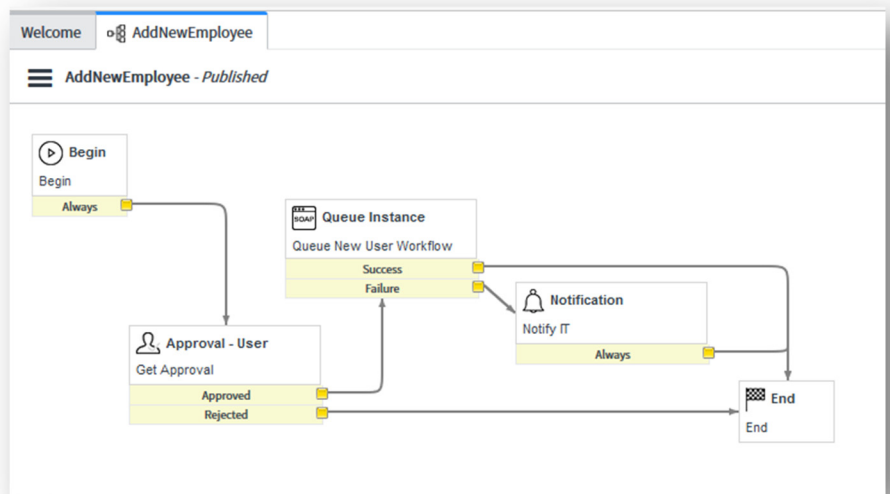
Welcome
AddNewEmployee

AddNewEmployee - Published

Begin
Begin
Always

Queue Instance
Queue New User Workflow
Success
Failure

Notification
Notify IT
Always

Approval - User
Get Approval
Approved
Rejected

End
End